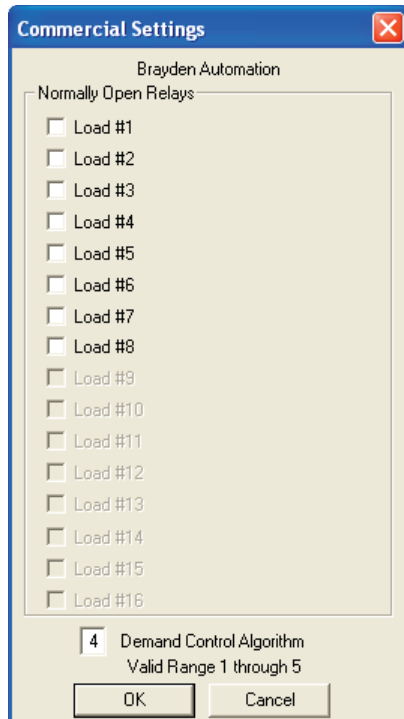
Commercial Settings

Brayden Automation

Normally Open Relays

Load #1
Load #2
Load #3
Load #4
Load #5
Load #6
Load #7
Load #8
Load #9
Load #10
Load #11
Load #12
Load #13
Load #14
Load #15
Load #16

4 Demand Control Algorithm
Valid Range 1 through 5

OK
Cancel